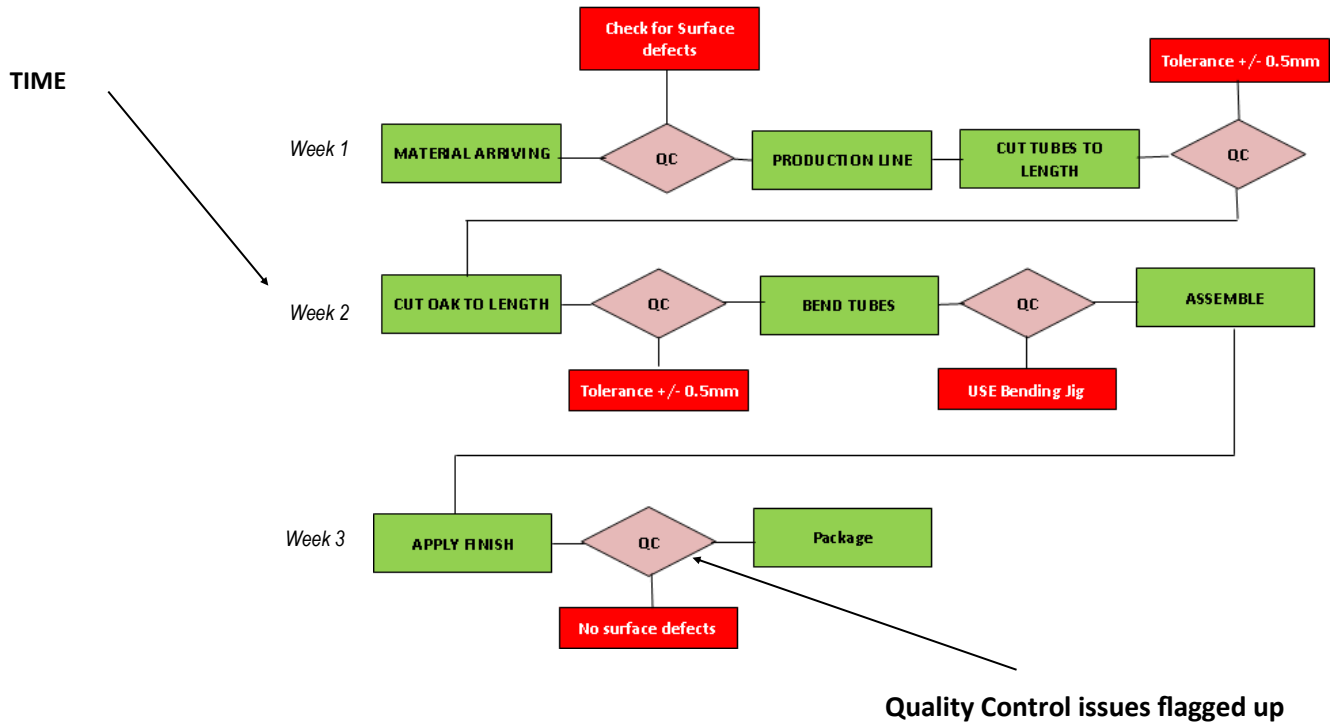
TIME

Check for Surface defects

Tolerance +/- 0.5mm

Week 1

MATERIAL ARRIVING

QC

PRODUCTION LINE

CUT TUBES TO LENGTH

QC

Week 2

CUT OAK TO LENGTH

QC

BEND TUBES

QC

ASSEMBLE

Tolerance +/- 0.5mm

USE Bending Jig

Week 3

APPLY FINISH

QC

Package

No surface defects

Quality Control issues flagged up